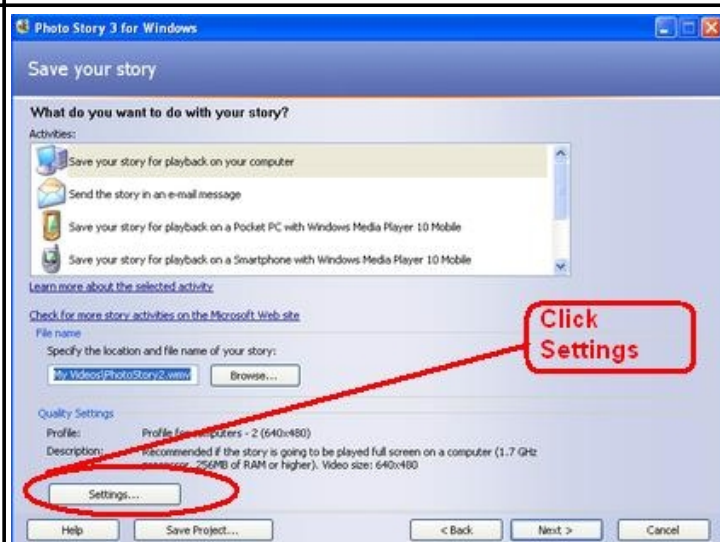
Photo Story 3 for Windows

Save your story

What do you want to do with your story?

Activities:

Save your story for playback on your computer

Send the story in an e-mail message

Save your story for playback on a Pocket PC with Windows Media Player 10 Mobile

Save your story for playback on a Smartphone with Windows Media Player 10 Mobile

Learn more about the selected activity

Check for more story activities on the Microsoft Web site

File name

Specify the location and file name of your story:

My Videos\PhotoStory2.wmv

Browse...

Click Settings

Quality Settings

Profile: Profile for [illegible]omputers - 2 (640x480)

Description: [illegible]ecommended if the story is going to be played full screen on a computer (1.7 GHz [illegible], 256MB of RAM or higher). Video size: 640x480

Settings...

Help

Save Project...

< Back

Next >

Cancel